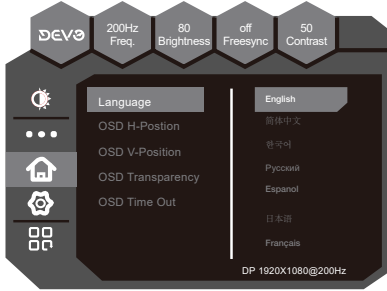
DEVO
200Hz Freq.
80 Brightness
off Freesync
50 Contrast

Language
OSD H-Postion
OSD V-Position
OSD Transparency
OSD Time Out

English
简体中文
한국어
Русский
Espanol
日本语
Français

DP 1920X1080@200Hz